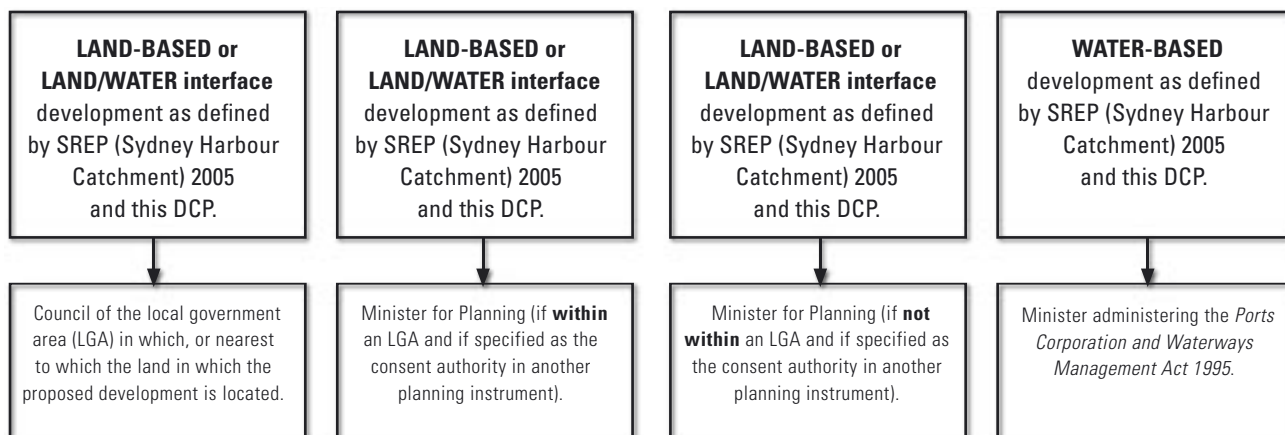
**LAND-BASED or LAND/WATER interface** development as defined by SREP (Sydney Harbour Catchment) 2005 and this DCP.

Council of the local government area (LGA) in which, or nearest to which the land in which the proposed development is located.

**LAND-BASED or LAND/WATER interface** development as defined by SREP (Sydney Harbour Catchment) 2005 and this DCP.

Minister for Planning (if **within** an LGA and if specified as the consent authority in another planning instrument).

**LAND-BASED or LAND/WATER interface** development as defined by SREP (Sydney Harbour Catchment) 2005 and this DCP.

Minister for Planning (if **not within** an LGA and if specified as the consent authority in another planning instrument).

**WATER-BASED** development as defined by SREP (Sydney Harbour Catchment) 2005 and this DCP.

Minister administering the *Ports Corporation and Waterways Management Act 1995*.